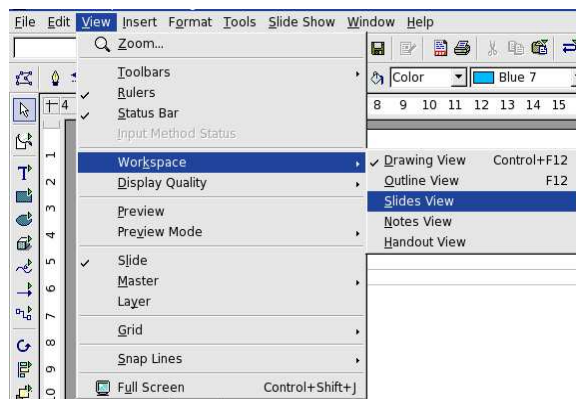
File Edit View Insert Format Tools Slide Show Window Help

Zoom...
Toolbars
Rulers
Status Bar
Input Method Status
Workspace
Display Quality
Preview
Preview Mode
Slide
Master
Layer
Grid
Snap Lines
Full Screen Control+Shift+J

Drawing View Control+F12
Outline View F12
Slides View
Notes View
Handout View

Color
Blue 7

8 9 10 11 12 13 14 15

4
1
2
3
4
5
6
7
8
9
10